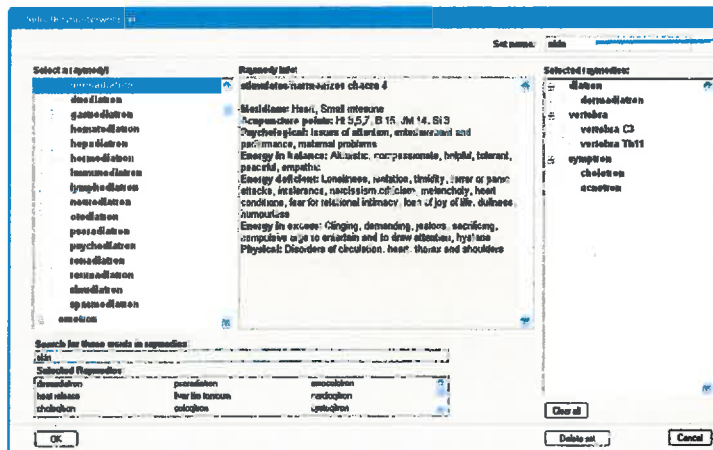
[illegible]

Set name: skin

Select a remedy:

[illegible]
dosediatren
gastrodiatren
hematodiatren
hepadiatren
hormodiatren
immunodiatren
lymphodiatren
neurodiatren
otodiatren
psoradiatren
psychodiatren
renodiatren
sexuodiatren
sinudiatren
spasmodiatren
emotion

Remedy info:
stimulates harmonizes chacra 4

Meridians: Heart, Small intestine
Acupuncture points: Ht 5,6,7, B 15, JM 14, Si 3
Psychological: issues of attention, entertainment and performance, maternal problems
Energy in balance: Altruistic, compassionate, helpful, tolerant, peaceful, empathic
Energy deficient: Loneliness, isolation, timidity, terror or panic attacks, intolerance, narcissism, criticism, melancholy, heart conditions, fear for relational intimacy, loss of joy of life, dullness, humourless
Energy in excess: Clinging, demanding, jealous, sacrificing, compulsive urge to entertain and to draw attention, hysteria
Physical: Disorders of circulation, heart, thorax and shoulders

Selected remedies:
diatren
dermadiatren
vertebra
vertebra C3
vertebra Th11
symptom
chelaton
emotion

Search for these words in remedies:
skin
Selected Remedies

| dermadiatren | psoradiatren | emocolon |
|---|---|---|
| heat release | liver fire tomsom | nerdoplon |
| cholecion | colocion | uretocion |

Clear all

OK
Delete set
Cancel